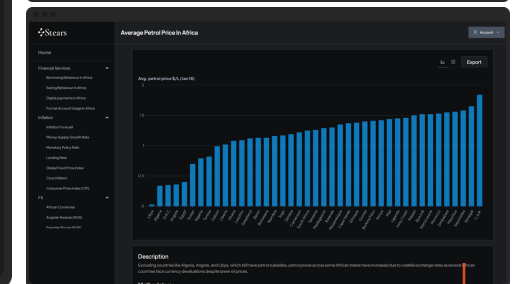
Stears

Home

Financial Services
Borrowing Behaviour in Africa
Saving Behaviour in Africa
Digital payments in Africa
Formal Account Usage in Africa

Inflation
Inflation Forecast
Money Supply Growth Rate
Monetary Policy Rate
Lending Rate
Global Food Price Index
Core Inflation
Consumer Price Index (CPI)

FX
African Currencies
Angolan Kwanza (AOA)
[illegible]

Average Petrol Price In Africa

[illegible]

Export

Avg. petrol price $/L (Jan 18)

2
1.5
1
0.5
0

Description

Excluding countries like Algeria, Angola, and Libya, which still have petrol subsidies, petrol prices across some African states have increased due to volatile exchange rates as several African countries face currency devaluations despite lower oil prices.

Methodology